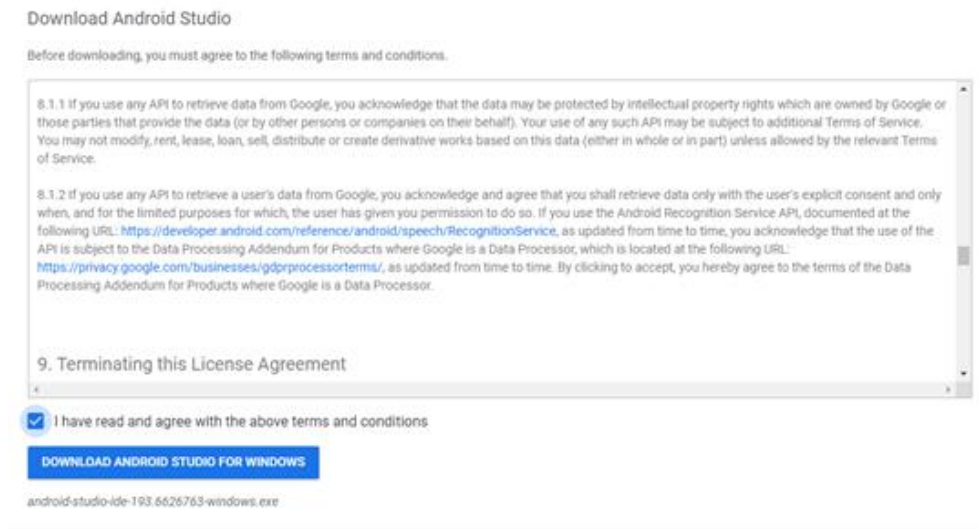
Download Android Studio

Before downloading, you must agree to the following terms and conditions.

8.1.1 If you use any API to retrieve data from Google, you acknowledge that the data may be protected by intellectual property rights which are owned by Google or those parties that provide the data (or by other persons or companies on their behalf). Your use of any such API may be subject to additional Terms of Service. You may not modify, rent, lease, loan, sell, distribute or create derivative works based on this data (either in whole or in part) unless allowed by the relevant Terms of Service.

8.1.2 If you use any API to retrieve a user's data from Google, you acknowledge and agree that you shall retrieve data only with the user's explicit consent and only when, and for the limited purposes for which, the user has given you permission to do so. If you use the Android Recognition Service API, documented at the following URL: https://developer.android.com/reference/android/speech/RecognitionService, as updated from time to time, you acknowledge that the use of the API is subject to the Data Processing Addendum for Products where Google is a Data Processor, which is located at the following URL: https://privacy.google.com/businesses/gdprprocessorterms/, as updated from time to time. By clicking to accept, you hereby agree to the terms of the Data Processing Addendum for Products where Google is a Data Processor.

9. Terminating this License Agreement

I have read and agree with the above terms and conditions

DOWNLOAD ANDROID STUDIO FOR WINDOWS

android-studio-ide-193.6626763-windows.exe